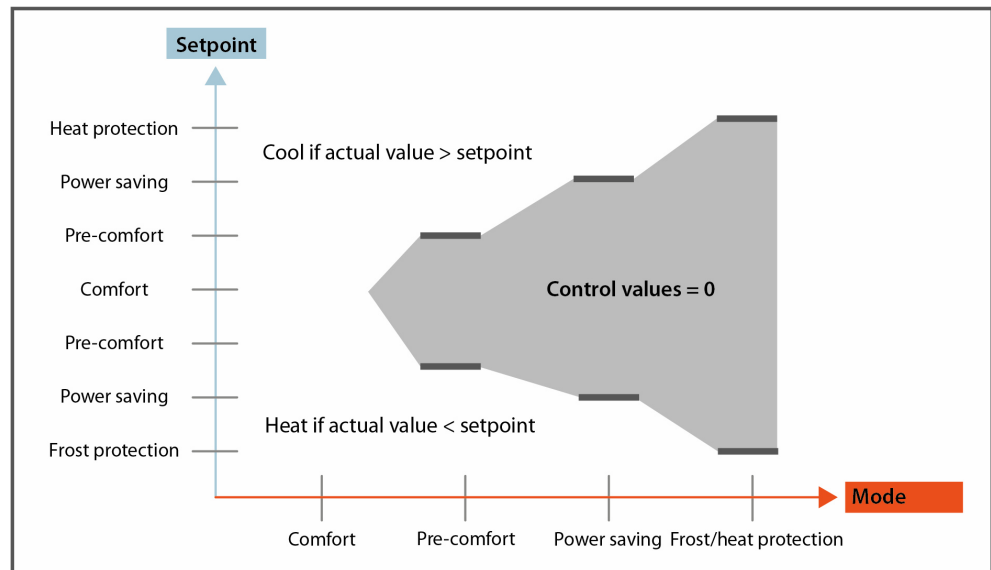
Setpoint

Heat protection
Power saving
Pre-comfort
Comfort
Pre-comfort
Power saving
Frost protection

Cool if actual value > setpoint

Control values = 0

Heat if actual value < setpoint

Mode

Comfort
Pre-comfort
Power saving
Frost/heat protection